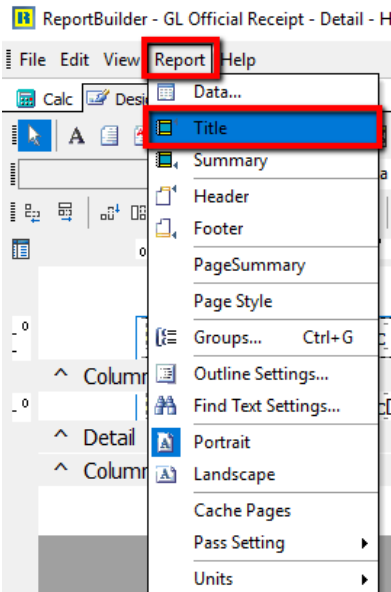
ReportBuilder - GL Official Receipt - Detail - H

File Edit View Report Help

Calc Desi

Data...
Title
Summary
Header
Footer
PageSummary
Page Style
Groups... Ctrl+G
Outline Settings...
Find Text Settings...
Portrait
Landscape
Cache Pages
Pass Setting
Units

0
0
Column
Detail
Column